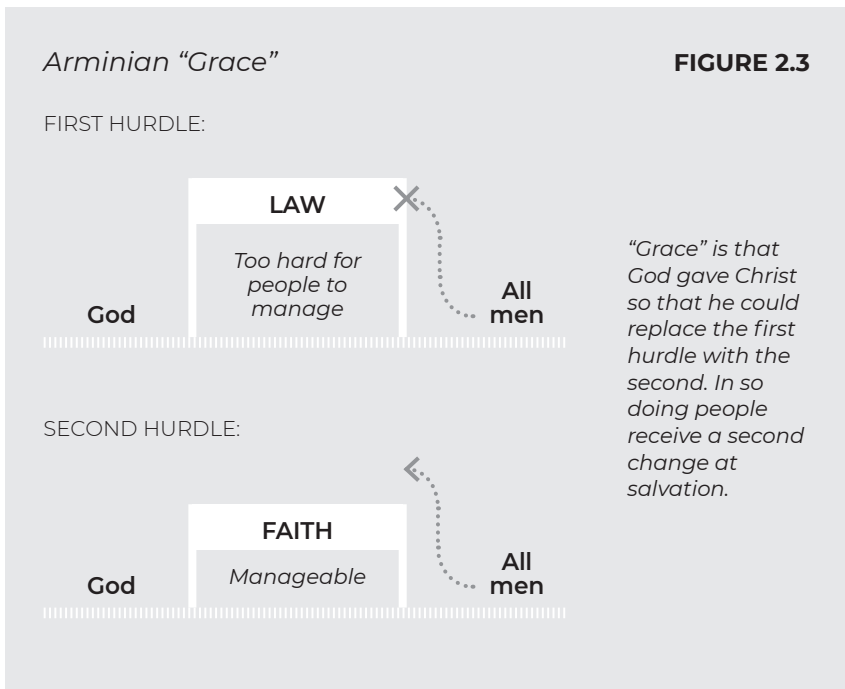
Arminian "Grace"

FIGURE 2.3

FIRST HURDLE:

LAW

Too hard for people to manage

God

All men

"Grace" is that God gave Christ so that he could replace the first hurdle with the second. In so doing people receive a second change at salvation.

SECOND HURDLE:

FAITH

Manageable

God

All men